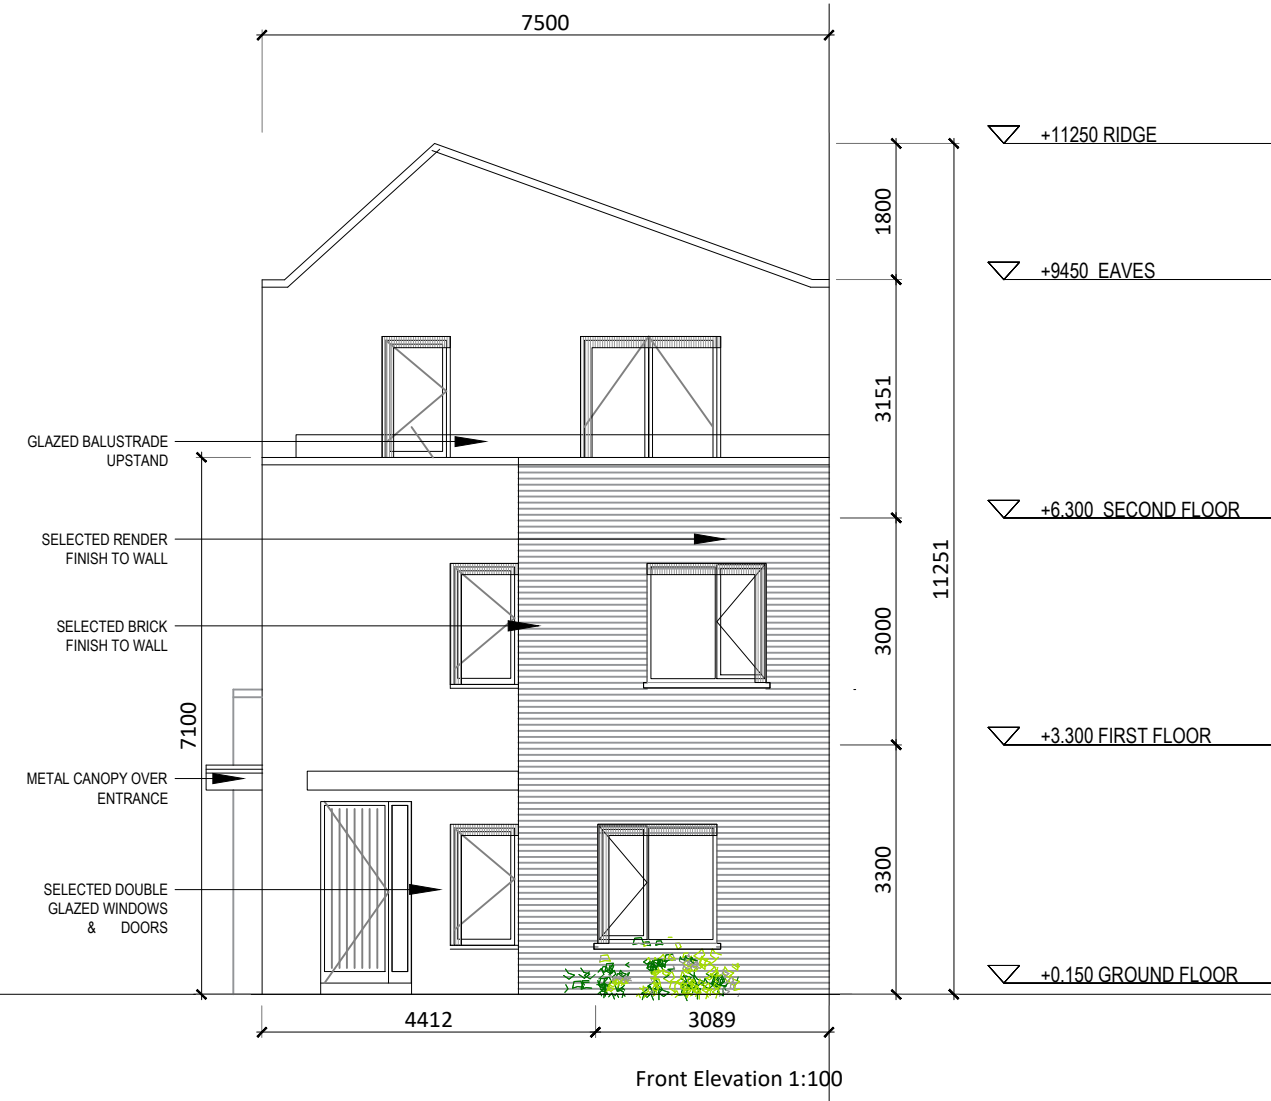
7500

+11250 RIDGE

1800

+9450 EAVES

3151

GLAZED BALUSTRADE UPSTAND

+6.300 SECOND FLOOR

SELECTED RENDER FINISH TO WALL

11251

SELECTED BRICK FINISH TO WALL

3000

7100

+3.300 FIRST FLOOR

METAL CANOPY OVER ENTRANCE

3300

SELECTED DOUBLE GLAZED WINDOWS & DOORS

+0.150 GROUND FLOOR

4412

3089

Front Elevation 1:100